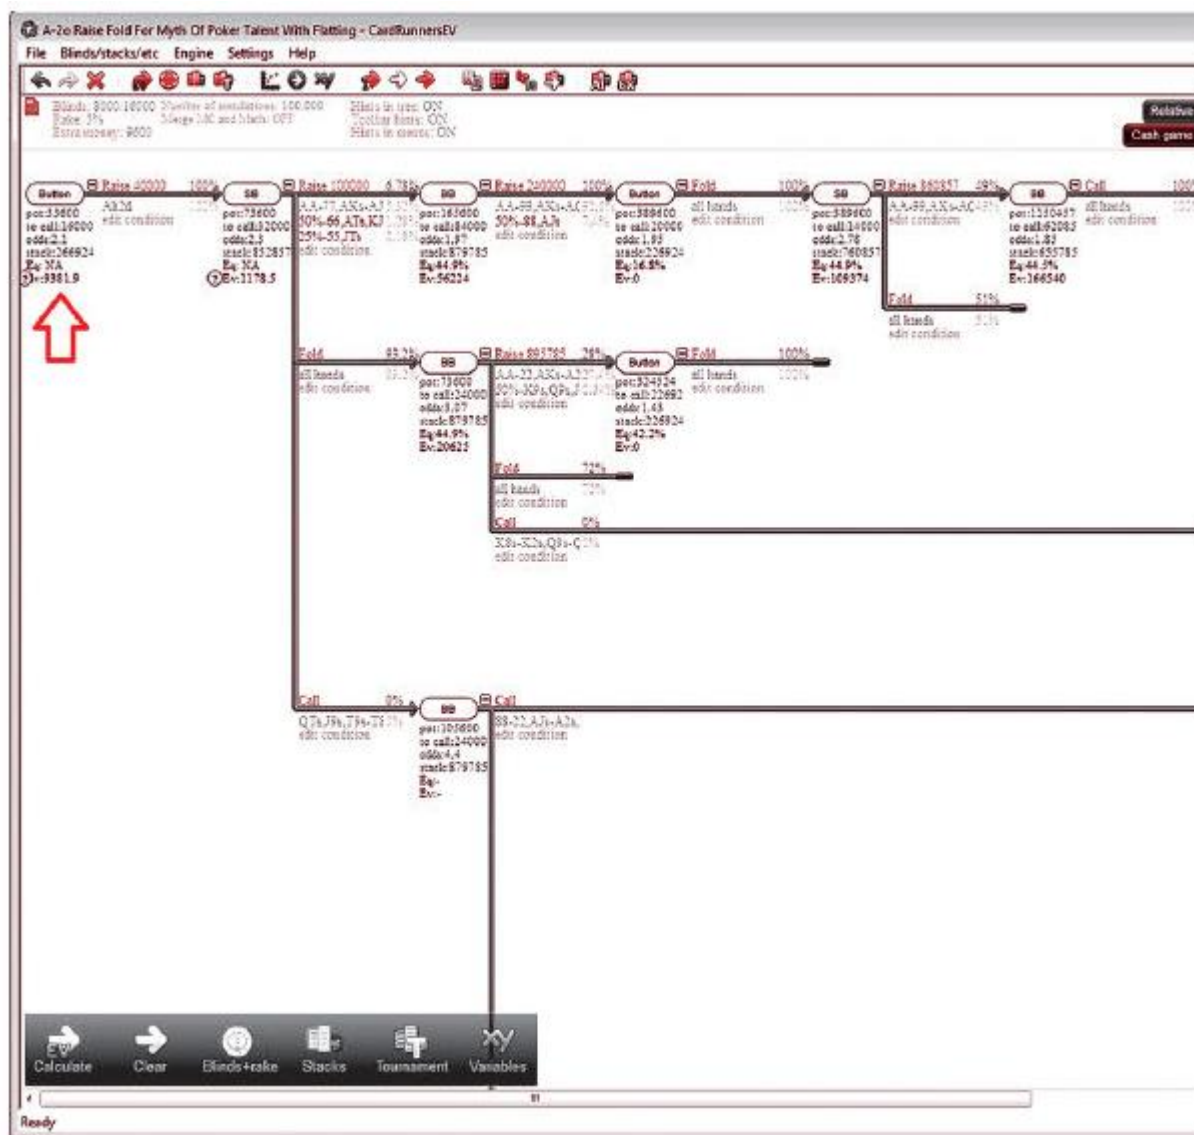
A-2o Raise Fold For Myth Of Poker Talent With Flatting - CardRunnersEV

File Blinds/stacks/etc Engine Settings Help

Blinds: 8000-16000 Number of simulations: 100.000
Rake: 5% Merge 100 and Math: OFF
Extra money: 9600

Hints in tree: ON
Toolbar hints: ON
Hints in menus: ON

Relative
Cash game

Button
pot:33600
to call:16000
odds:2.1
stack:266924
Eq: NA
Ev:9381.9

Raise 40000 100%
A2o
edit condition

SB
pot:73600
to call:32000
odds:2.3
stack:852857
Eq: NA
Ev:1178.5

Raise 100000 6.78%
AA-77,AKs-AJ
50%-66,ATs,KJ
25%-55,JTs
edit condition

BB
pot:163600
to call:84000
odds:1.97
stack:879785
Eq:44.9%
Ev:56224

Raise 240000 100%
AA-99,AKs-AQ
50%-88,AJs
edit condition

Button
pot:389600
to call:200000
odds:1.95
stack:226924
Eq:36.8%
Ev:0

Fold 100%
all hands
edit condition

SB
pot:589600
to call:14000
odds:2.78
stack:760857
Eq:44.9%
Ev:109374

Raise 860857 49%
AA-99,AKs-AQ
edit condition

BB
pot:1350457
to call:62085
odds:1.83
stack:655785
Eq:44.5%
Ev:166540

Call 100%
all hands
edit condition

Fold 51%
all hands
edit condition

Fold 93.2%
all hands
edit condition

BB
pot:73600
to call:24000
odds:3.07
stack:879785
Eq:44.9%
Ev:20625

Raise 893785 28%
AA-22,AKs-A2
50%-K9s,Q9s
edit condition

Button
pot:324924
to call:22692
odds:1.43
stack:226924
Eq:42.2%
Ev:0

Fold 100%
all hands
edit condition

Fold 72%
all hands
edit condition

Call 0%
K8s-K2s,Q8s-Q
edit condition

Call 0%
Q7s,J9s,T9s-T8
edit condition

BB
pot:105600
to call:24000
odds:4.4
stack:879785
Eq:-
Ev:-

Call
88-22,AJs-A2s
edit condition

Calculate Clear Blinds+rake Stacks Tournament Variables

Ready